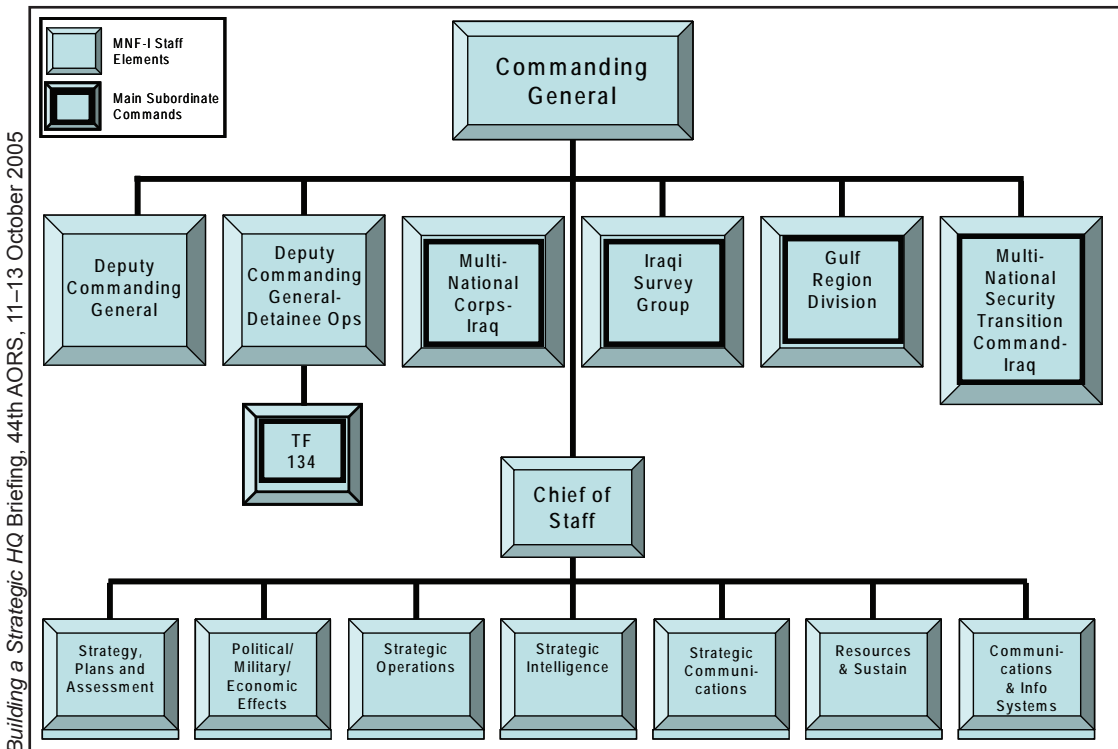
Building a Strategic HQ Briefing, 44th AORS, 11–13 October 2005

MNF-I Staff Elements

Main Subordinate Commands

Commanding General

Deputy Commanding General

Deputy Commanding General-Detainee Ops

TF 134

Multi-National Corps-Iraq

Iraqi Survey Group

Gulf Region Division

Multi-National Security Transition Command-Iraq

Chief of Staff

Strategy, Plans and Assessment

Political/ Military/ Economic Effects

Strategic Operations

Strategic Intelligence

Strategic Communi-cations

Resources & Sustain

Communi-cations & Info Systems